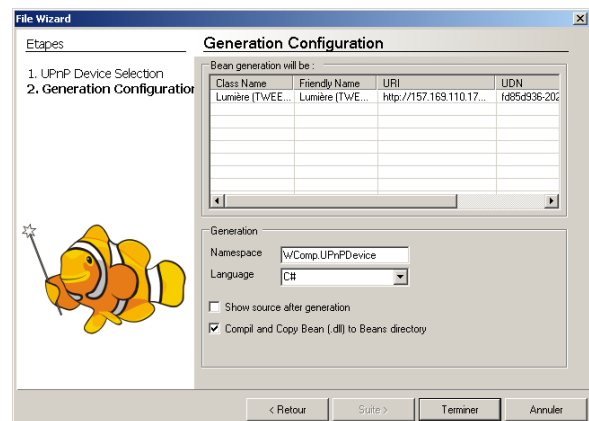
File Wizard

Etapes

1. UPnP Device Selection
2. Generation Configuratio

Generation Configuration

Bean generation will be :

| Class Name | Friendly Name | URI | UDN |
|---|---|---|---|
| Lumière (TWEE... | Lumière (TWEE... | http://157.169.110.17... | fd85d936-202 |

Generation

Namespace WComp.UPnPDevice

Language C#

Show source after generation

Compil and Copy Bean (.dll) to Beans directory

< Retour

Suite >

Terminer

Annuler